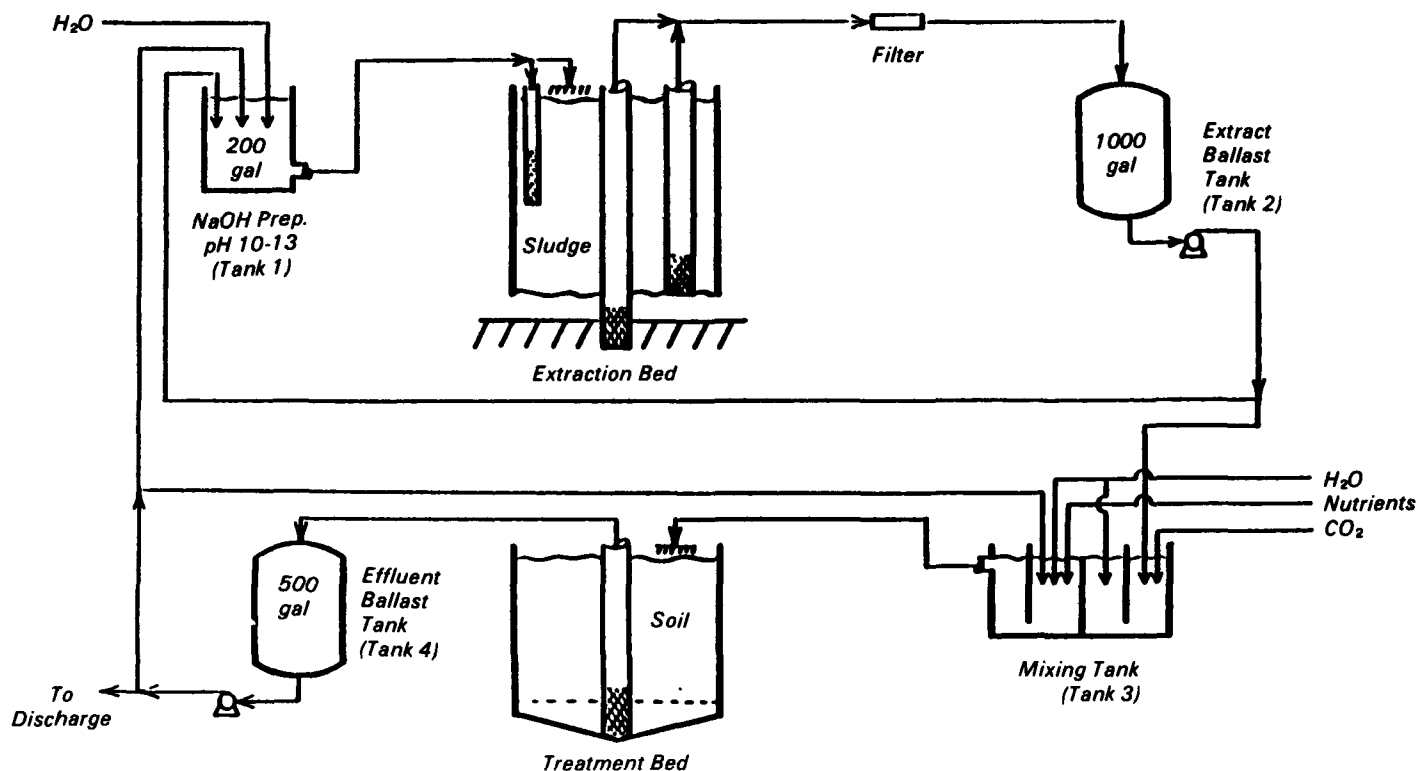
$H_2O$

200 gal

NaOH Prep. pH 10-13 (Tank 1)

Sludge

Extraction Bed

Filter

1000 gal

Extract Ballast Tank (Tank 2)

$H_2O$
Nutrients
$CO_2$

Mixing Tank (Tank 3)

500 gal

Effluent Ballast Tank (Tank 4)

Soil

Treatment Bed

To Discharge